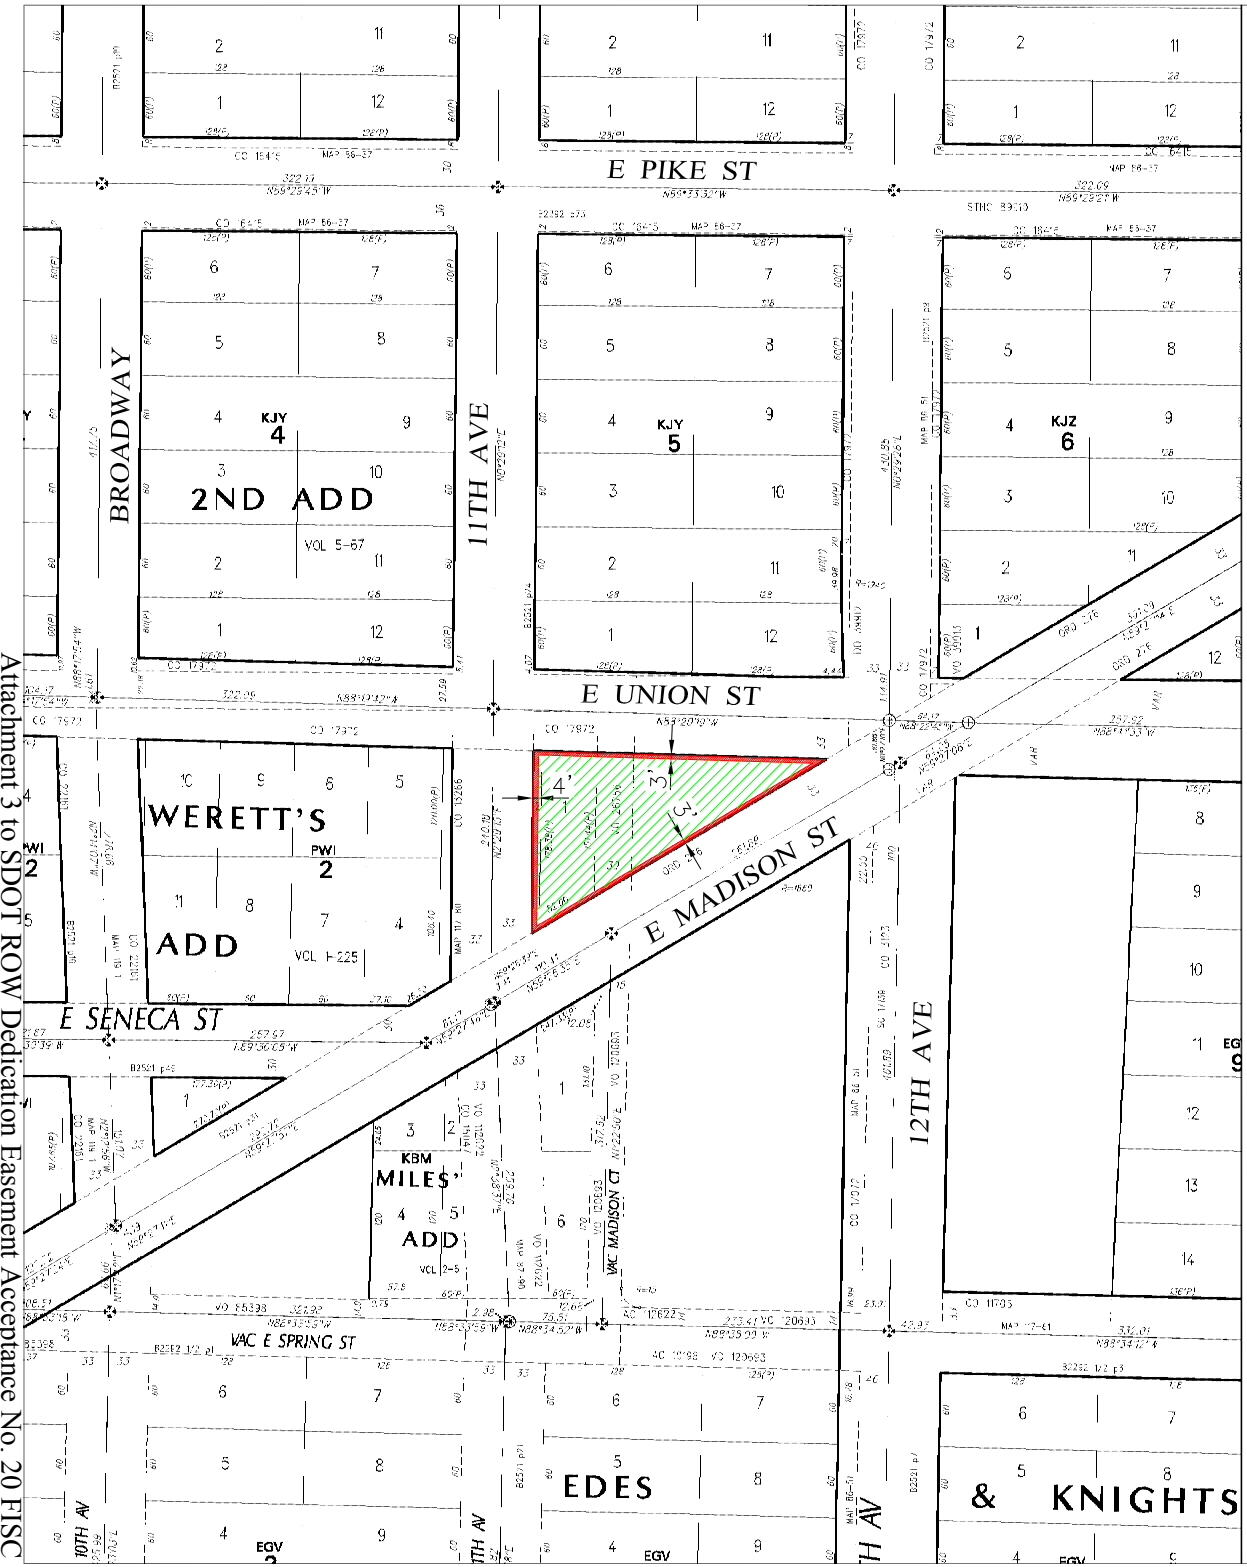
E PIKE ST

BROADWAY

2ND ADD

VOL 5-67

KJY
4

11TH AVE

KJY
5

KJZ
6

E UNION ST

WERETT'S

PWI
2

ADD

VOL 1-225

4'

3'

3'

E MADISON ST

12TH AVE

E SENECA ST

KBM
MILES'
ADD

VOL 2-5

VAC MADISON CT

VAC E SPRING ST

EDES

& KNIGHTS

10TH AV

EGV

1 2 11 12 1 2 11 12 1 2 11 12

6 7 5 8 4 9 3 10 2 11 1 12

6 7 5 8 4 9 3 10 2 11 1 12

6 7 5 8 4 9 3 10 2 11 1 12

10 9 6 5 11 8 7 4

8 9 10 11 12 13 14

1 3 2 4 5 1 6

6 7 5 8 4 9

6 7 5 8

6 7 5 8 4

Attachment 3 to SDOT ROW Dedication Easement Acceptance No. 20 FISC